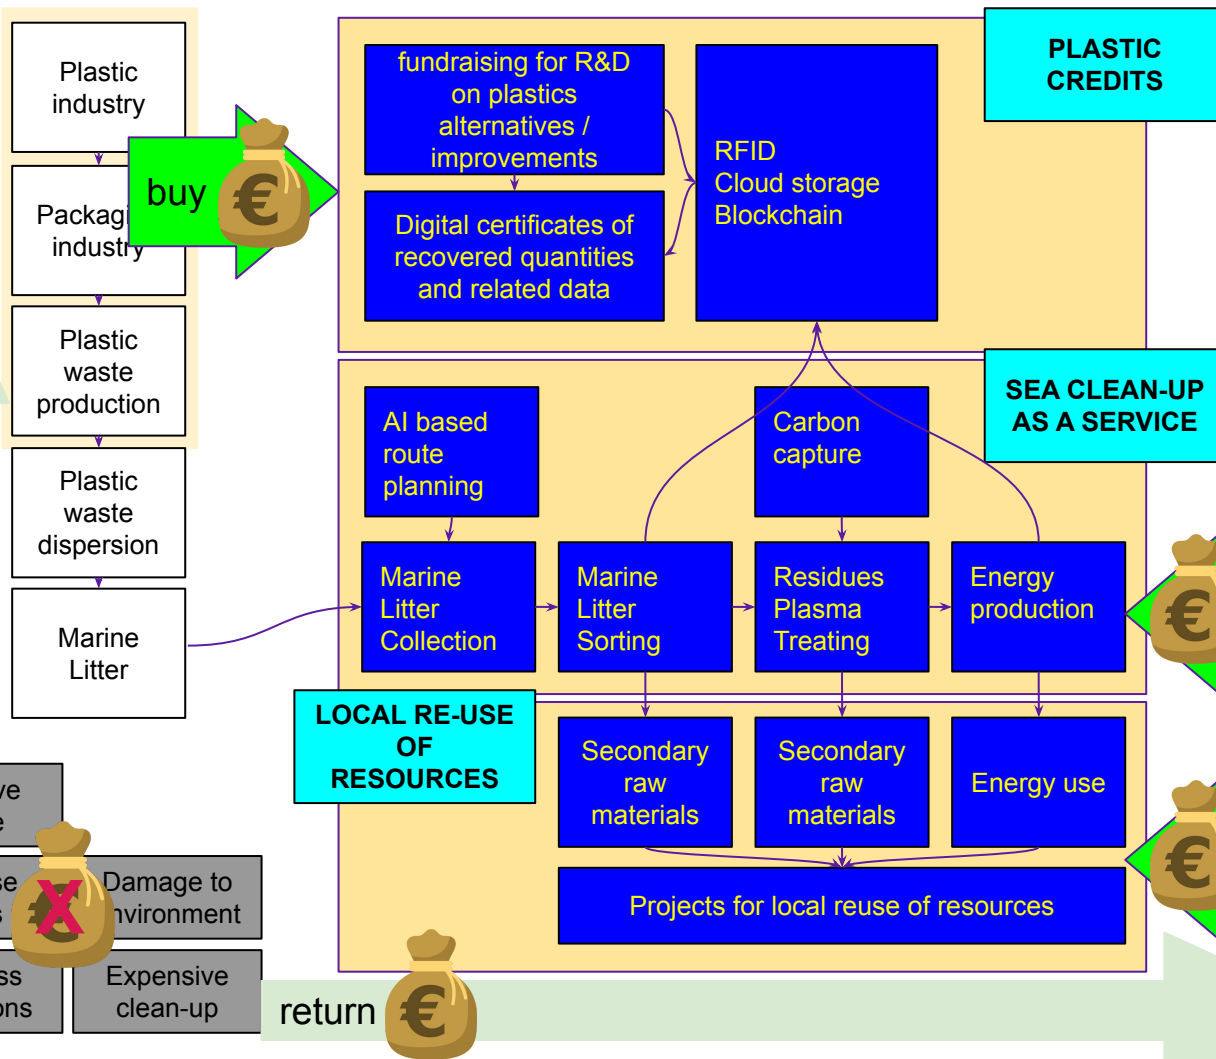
Plastic industry

Packagi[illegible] industry

Plastic waste production

Plastic waste dispersion

Marine Litter

buy

€

fundraising for R&D on plastics alternatives / improvements

Digital certificates of recovered quantities and related data

RFID
Cloud storage
Blockchain

PLASTIC CREDITS

SEA CLEAN-UP AS A SERVICE

AI based route planning

Carbon capture

Marine Litter Collection

Marine Litter Sorting

Residues Plasma Treating

Energy production

€

LOCAL RE-USE OF RESOURCES

Secondary raw materials

Secondary raw materials

Energy use

€

Projects for local reuse of resources

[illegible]ve
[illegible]e

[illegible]se
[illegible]s

€

Damage to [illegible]nvironment

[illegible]ss
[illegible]ons

Expensive clean-up

return

€